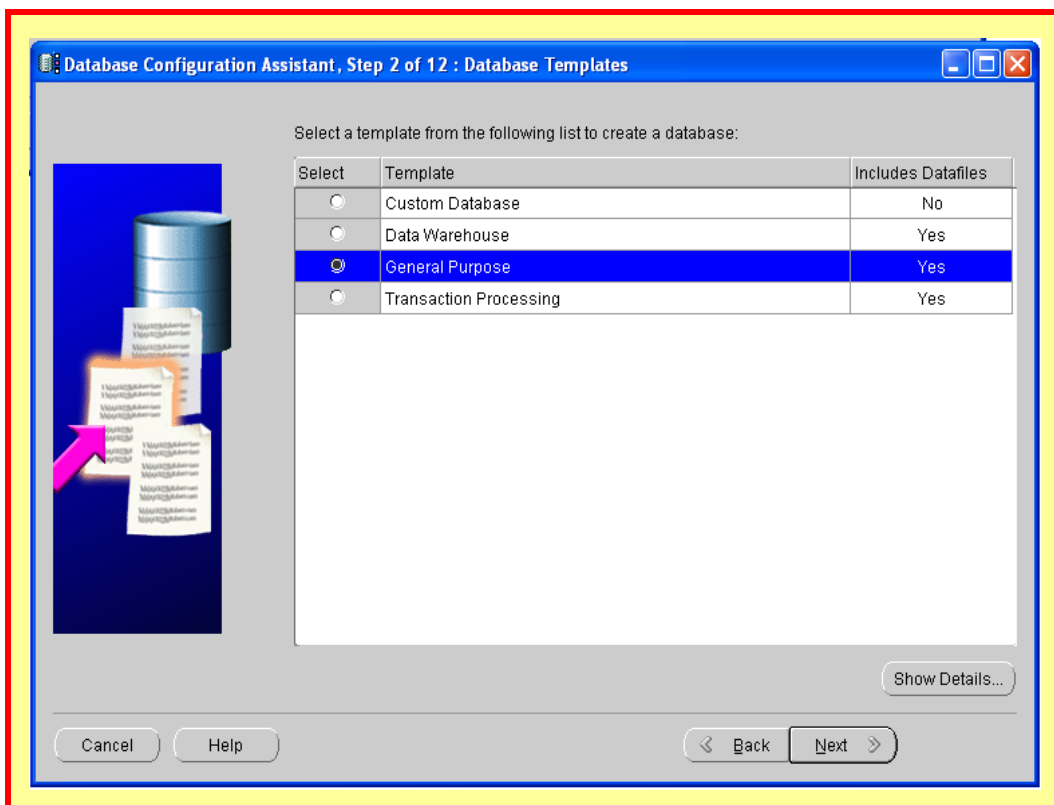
Database Configuration Assistant, Step 2 of 12 : Database Templates

Select a template from the following list to create a database:

| Select | Template | Includes Datafiles |
|---|---|---|
| ○ | Custom Database | No |
| ○ | Data Warehouse | Yes |
| ● | General Purpose | Yes |
| ○ | Transaction Processing | Yes |

Show Details...

Cancel

Help

Back

Next